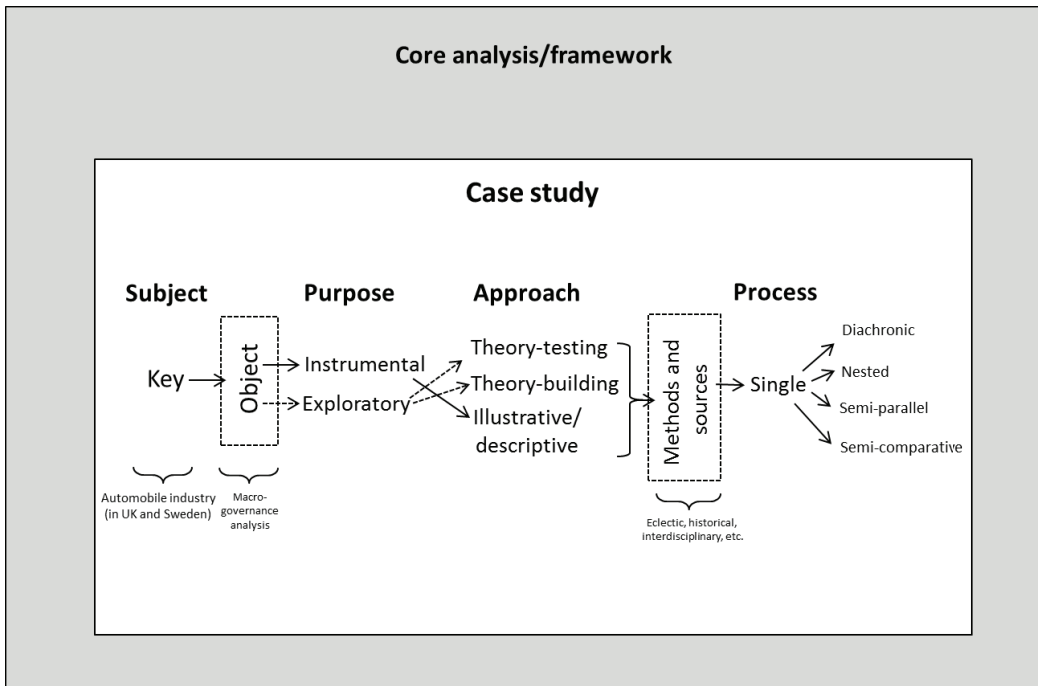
Core analysis/framework

Case study

Subject

Purpose

Approach

Process

Key

Object

Instrumental

Exploratory

Theory-testing

Theory-building

Illustrative/ descriptive

Methods and sources

Single

Diachronic

Nested

Semi-parallel

Semi-comparative

Automobile industry (in UK and Sweden)

Macro-governance analysis

Eclectic, historical, interdisciplinary, etc.